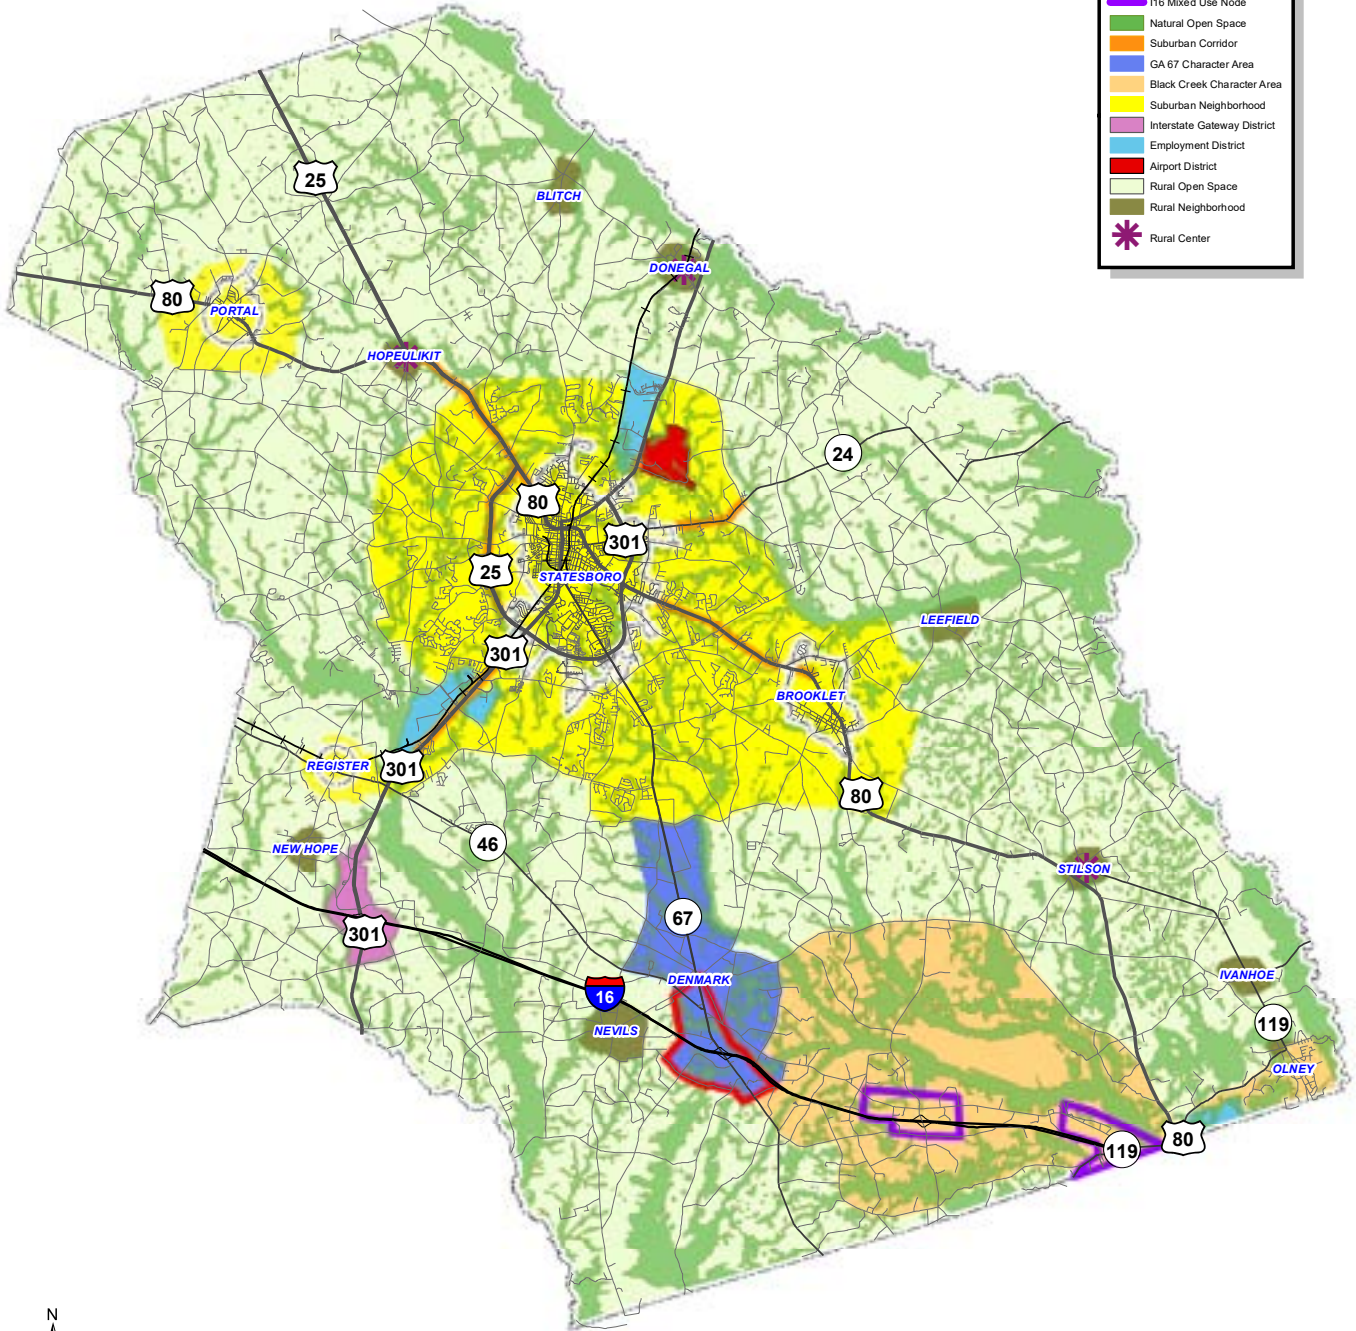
I16 Mixed Use Node
Natural Open Space
Suburban Corridor
GA 67 Character Area
Black Creek Character Area
Suburban Neighborhood
Interstate Gateway District
Employment District
Airport District
Rural Open Space
Rural Neighborhood
Rural Center

25
BLITCH
DONEGAL
80
PORTAL
HOPEULIKIT
24
80
301
25
STATESBORO
LEEFIELD
301
BROOKLET
REGISTER
301
80
46
NEW HOPE
STILSON
67
301
DENMARK
IVANHOE
16
NEVILS
119
OLNEY
119
80
N